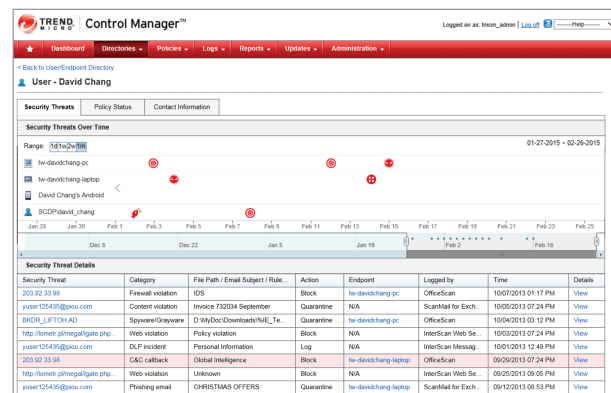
TREND MICRO Control Manager™

Logged on as: tmcm_admin | Log off | ? | ------Help------

Dashboard Directories Policies Logs Reports Updates Administration

< Back to User/Endpoint Directory

User - David Chang

Security Threats | Policy Status | Contact Information

Security Threats Over Time

Range: 1d 1w 2w 1m

01-27-2015 ~ 02-26-2015

tw-davidchang-pc

tw-davidchang-laptop

David Chang's Android

SCDP\david_chang

Jan 28 | Jan 30 | Feb 1 | Feb 3 | Feb 5 | Feb 7 | Feb 9 | Feb 11 | Feb 13 | Feb 15 | Feb 17 | Feb 19 | Feb 21 | Feb 23 | Feb 25

Dec 8 | Dec 22 | Jan 5 | Jan 19 | Feb 2 | Feb 16

Security Threat Details

| Security Threat | Category | File Path / Email Subject / Rule... | Action | Endpoint | Logged by | Time | Details |
|---|---|---|---|---|---|---|---|
| 203.92.33.98 | Firewall violation | IDS | Block | tw-davidchang-pc | OfficeScan | 10/07/2013 01:17 PM | View |
| yuser125435@piou.com | Content violation | Invoice 732034 September | Quarantine | N/A | ScanMail for Exch... | 10/05/2013 07:24 PM | View |
| BKDR_LIFTOH.AD | Spyware/Grayware | D:\MyDoc\Downloads\%IE_Te... | Quarantine | tw-davidchang-pc | OfficeScan | 10/04/2013 03:12 PM | View |
| http://lometr.pl/megal/lgate.php... | Web violation | Policy violation | Block | N/A | InterScan Web Se... | 10/03/2013 07:24 PM | View |
| yuser125435@piou.com | DLP incident | Personal Information | Log | N/A | InterScan Messag... | 10/01/2013 12:49 PM | View |
| 203.92.33.98 | C&C callback | Global Intelligence | Block | tw-davidchang-laptop | OfficeScan | 09/29/2013 07:24 PM | View |
| http://lometr.pl/megal/lgate.php... | Web violation | Unknown | Block | N/A | InterScan Web Se... | 09/25/2013 09:05 PM | View |
| yuser125435@piou.com | Phishing email | CHRISTMAS OFFERS | Quarantine | N/A | ScanMail for Exch... | 09/12/2013 08:53 PM | View |